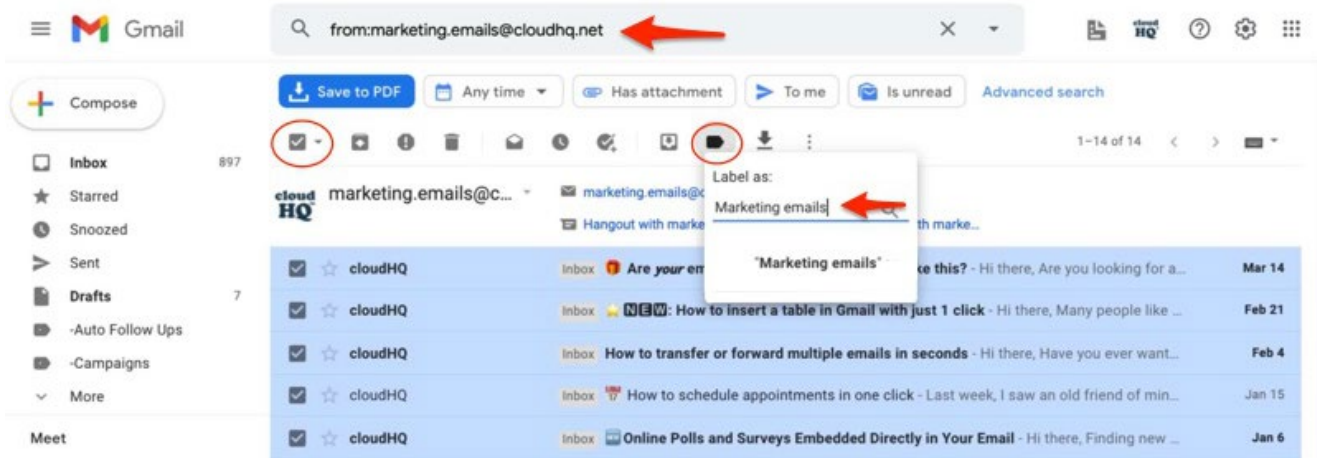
Gmail

from:marketing.emails@cloudhq.net

Compose

Inbox 897
Starred
Snoozed
Sent
Drafts 7
-Auto Follow Ups
-Campaigns
More

Meet

Save to PDF
Any time
Has attachment
To me
Is unread
Advanced search

1–14 of 14

cloud HQ marketing.emails@c...
marketing.emails@c
Hangout with marke
th marke...

Label as:
Marketing emails
"Marketing emails"

cloudHQ Inbox Are your em ke this? - Hi there, Are you looking for a... Mar 14
cloudHQ Inbox NEW: How to insert a table in Gmail with just 1 click - Hi there, Many people like ... Feb 21
cloudHQ Inbox How to transfer or forward multiple emails in seconds - Hi there, Have you ever want... Feb 4
cloudHQ Inbox How to schedule appointments in one click - Last week, I saw an old friend of min... Jan 15
cloudHQ Inbox Online Polls and Surveys Embedded Directly in Your Email - Hi there, Finding new ... Jan 6